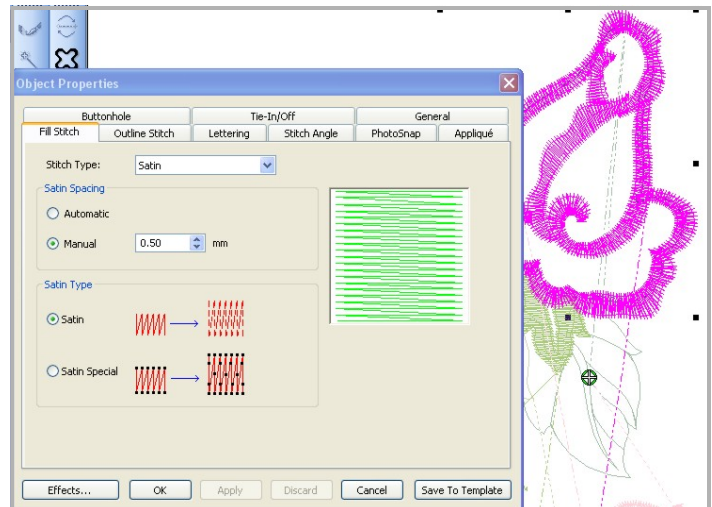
Object Properties

Buttonhole
Tie-In/Off
General
Fill Stitch
Outline Stitch
Lettering
Stitch Angle
PhotoSnap
Appliqué

Stitch Type: Satin

Satin Spacing
Automatic
Manual 0.50 mm

Satin Type
Satin
Satin Special

Effects...
OK
Apply
Discard
Cancel
Save To Template